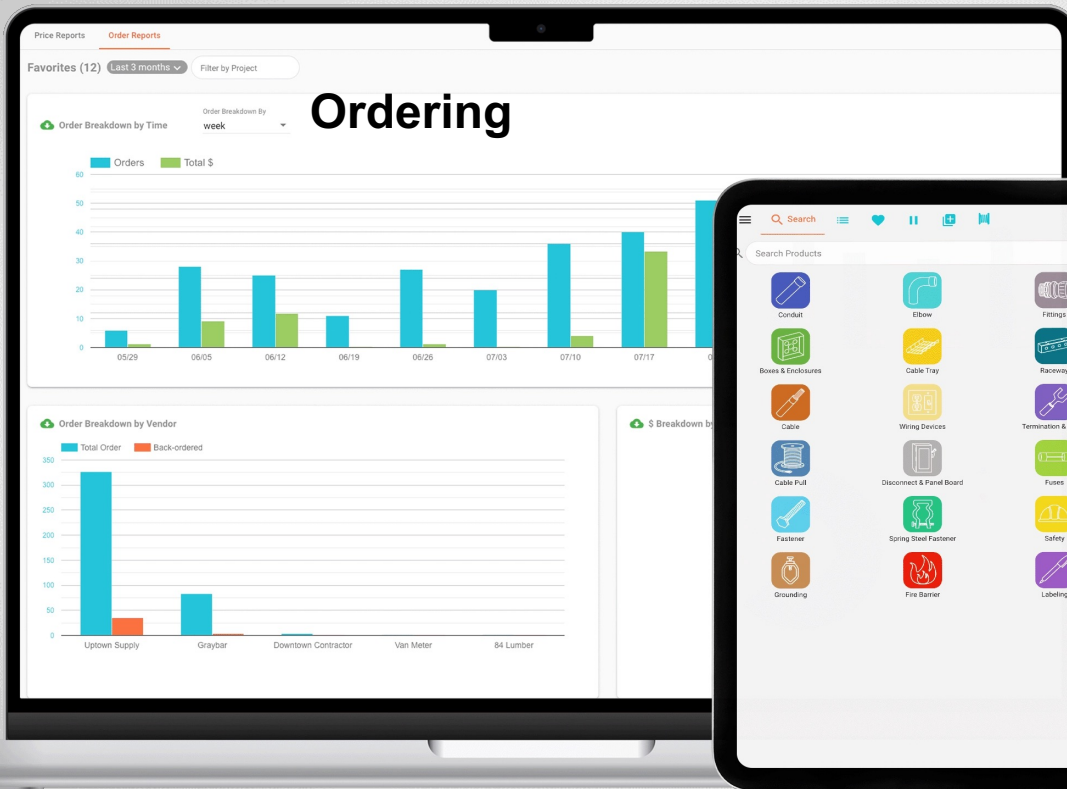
Price Reports Order Reports

Favorites (12) Last 3 months Filter by Project

Ordering

Order Breakdown by Time

Order Breakdown By
week

Orders Total $

60
50
40
30
20
10
0

05/29 06/05 06/12 06/19 06/26 07/03 07/10 07/17 0

Order Breakdown by Vendor

Total Order Back-ordered

350
300
250
200
150
100
50
0

Uptown Supply Graybar Downtown Contractor Van Meter 84 Lumber

$ Breakdown by

Search

Search Products

Conduit
Elbow
Fittings
Boxes & Enclosures
Cable Tray
Raceway
Cable
Wiring Devices
Termination &
Cable Pull
Disconnect & Panel Board
Fuses
Fastener
Spring Steel Fastener
Safety
Grounding
Fire Barrier
Labeling